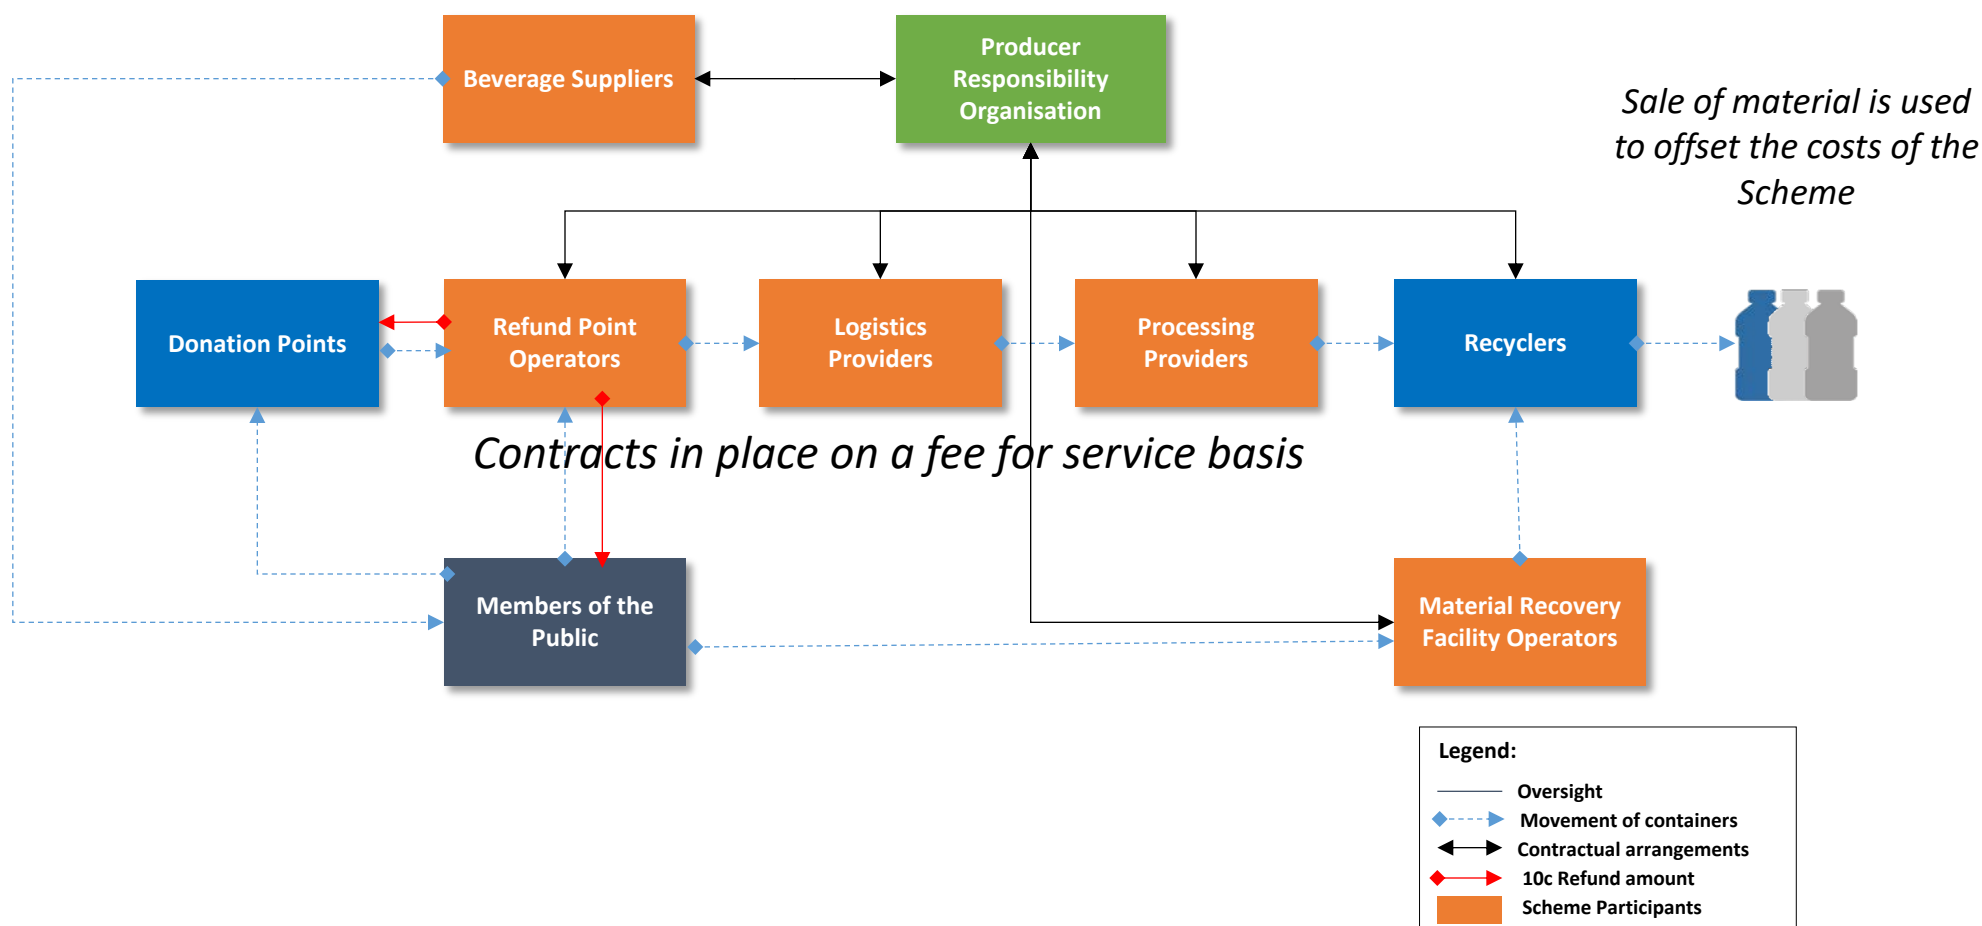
Beverage Suppliers

Producer Responsibility Organisation

Sale of material is used to offset the costs of the Scheme

Donation Points

Refund Point Operators

Logistics Providers

Processing Providers

Recyclers

Contracts in place on a fee for service basis

Members of the Public

Material Recovery Facility Operators

Legend:
Oversight
Movement of containers
Contractual arrangements
10c Refund amount
Scheme Participants